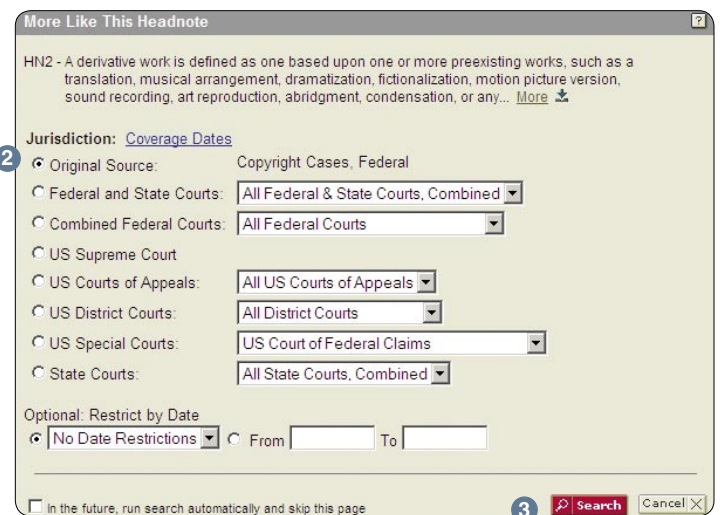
More Like This Headnote

?

HN2 - A derivative work is defined as one based upon one or more preexisting works, such as a translation, musical arrangement, dramatization, fictionalization, motion picture version, sound recording, art reproduction, abridgment, condensation, or any... More

Jurisdiction: Coverage Dates

2

Original Source: Copyright Cases, Federal

Federal and State Courts: All Federal & State Courts, Combined

Combined Federal Courts: All Federal Courts

US Supreme Court

US Courts of Appeals: All US Courts of Appeals

US District Courts: All District Courts

US Special Courts: US Court of Federal Claims

State Courts: All State Courts, Combined

Optional: Restrict by Date

No Date Restrictions From To

In the future, run search automatically and skip this page

3

Search

Cancel